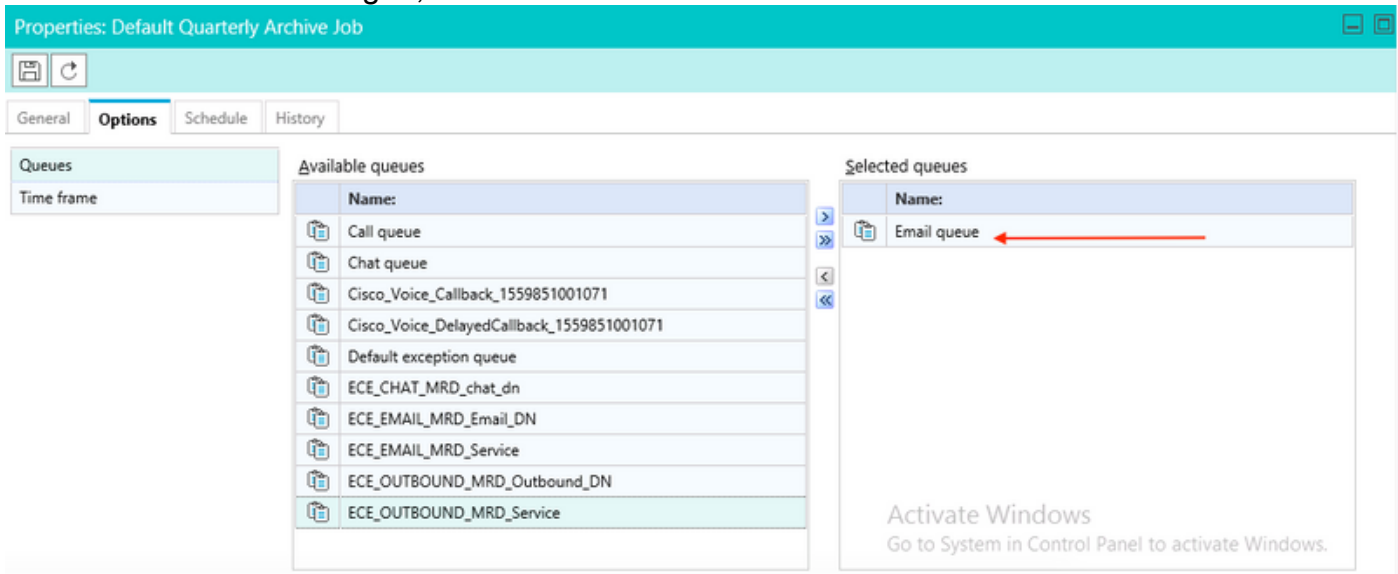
Properties: Default Quarterly Archive Job

General | Options | Schedule | History

Queues
Time frame

Available queues

| Name: |
|---|
| Call queue |
| Chat queue |
| Cisco_Voice_Callback_1559851001071 |
| Cisco_Voice_DelayedCallback_1559851001071 |
| Default exception queue |
| ECE_CHAT_MRD_chat_dn |
| ECE_EMAIL_MRD_Email_DN |
| ECE_EMAIL_MRD_Service |
| ECE_OUTBOUND_MRD_Outbound_DN |
| ECE_OUTBOUND_MRD_Service |

>
»
<
«

Selected queues

| Name: |
|---|
| Email queue |

Activate Windows
Go to System in Control Panel to activate Windows.